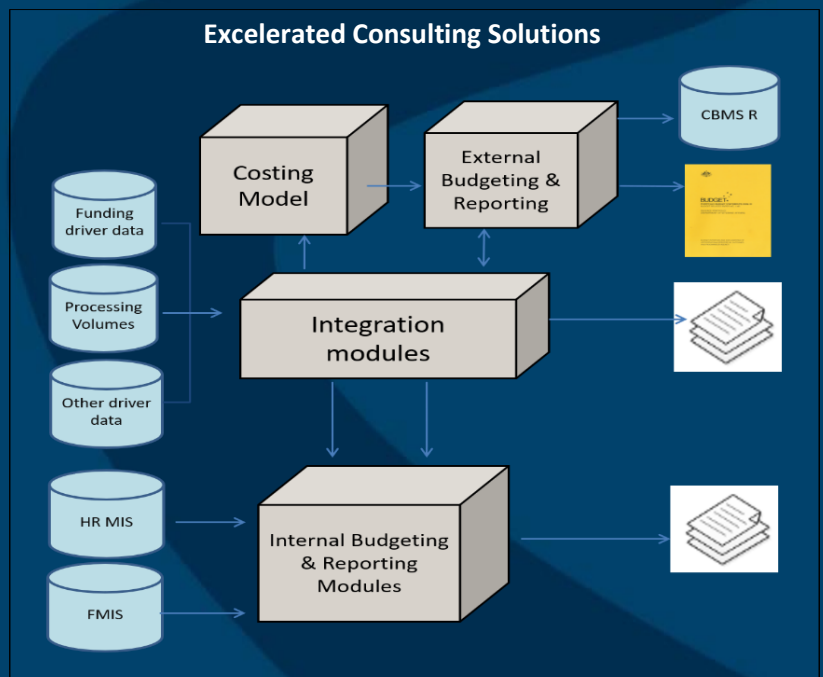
Excelerated Consulting Solutions

Funding driver data

Processing Volumes

Other driver data

HR MIS

FMIS

Costing Model

External Budgeting & Reporting

CBMS R

BUDGET

Integration modules

Internal Budgeting & Reporting Modules